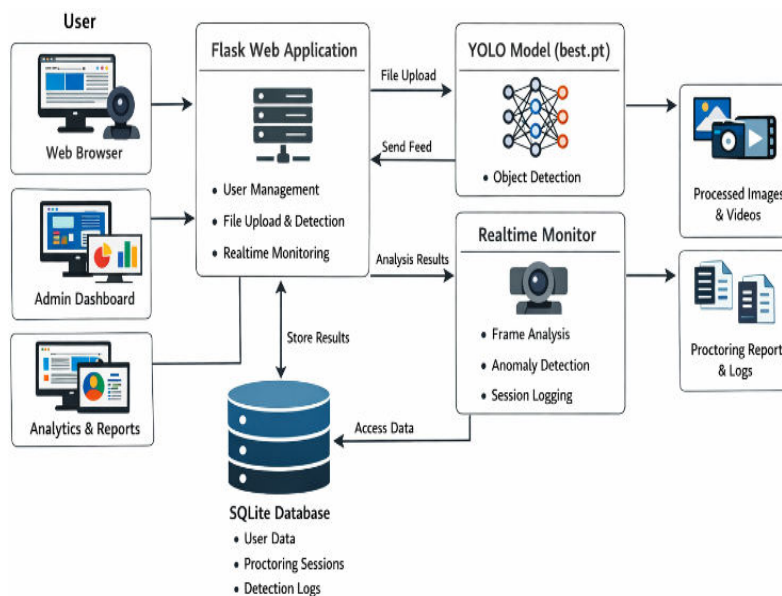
User

Web Browser

Admin Dashboard

Analytics & Reports

Flask Web Application

• User Management
• File Upload & Detection
• Realtime Monitoring

File Upload

Send Feed

YOLO Model (best.pt)

• Object Detection

Processed Images & Videos

Analysis Results

Realtime Monitor

• Frame Analysis
• Anomaly Detection
• Session Logging

Proctoring Report & Logs

Store Results

Access Data

SQLite Database

• User Data
• Proctoring Sessions
• Detection Logs